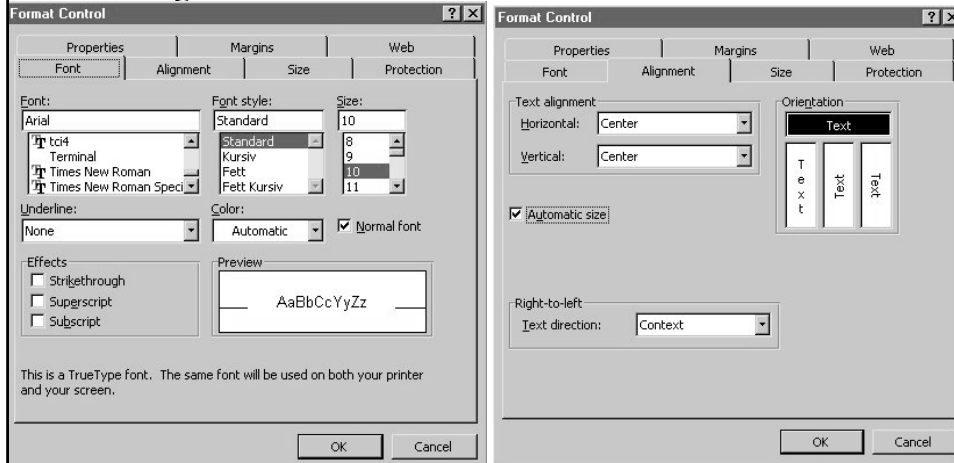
Format Control

Properties
Margins
Web
Font
Alignment
Size
Protection

Font:
Arial
tci4
Terminal
Times New Roman
Times New Roman Speci

Font style:
Standard
Standard
Kursiv
Fett
Fett Kursiv

Size:
10
8
9
10
11

Underline:
None

Color:
Automatic

Normal font

Effects
Strikethrough
Superscript
Subscript

Preview
AaBbCcYyZz

This is a TrueType font. The same font will be used on both your printer and your screen.

OK
Cancel

Format Control

Properties
Margins
Web
Font
Alignment
Size
Protection

Text alignment
Horizontal: Center
Vertical: Center

Orientation
Text
T e x t
Text
Text

Automatic size

Right-to-left
Text direction: Context

OK
Cancel